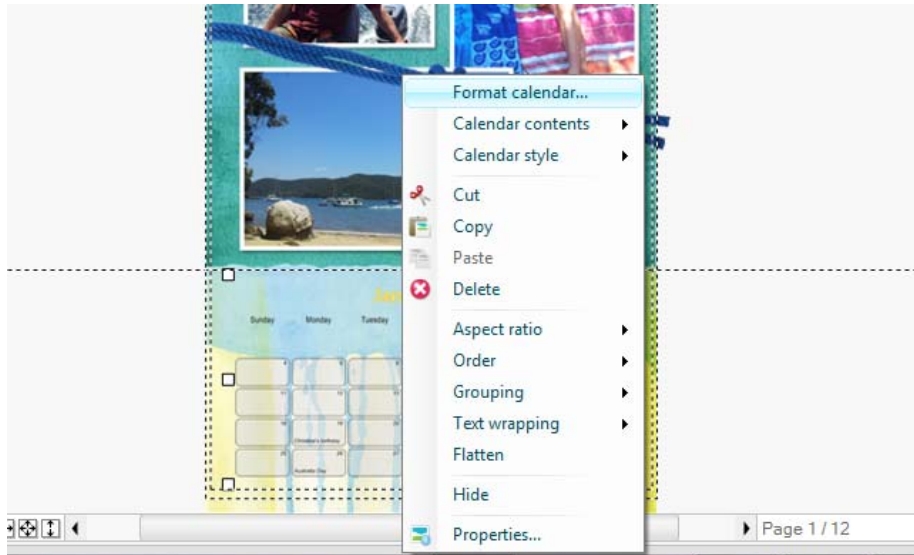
Format calendar...
Calendar contents
Calendar style
Cut
Copy
Paste
Delete
Aspect ratio
Order
Grouping
Text wrapping
Flatten
Hide
Properties...

Jan
Sunday
Monday
Tuesday
Christopher's birthday
Australia Day

Page 1 / 12